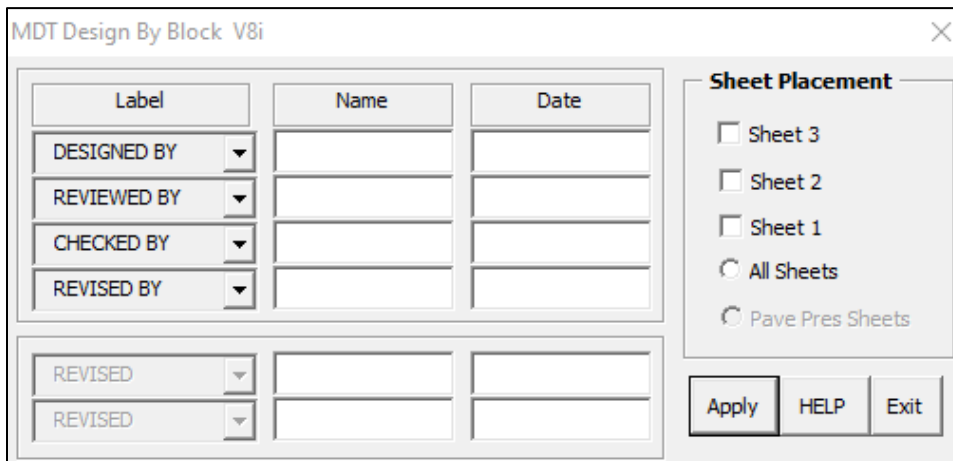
MDT Design By Block V8i

×

| Label | Name | Date |
|---|---|---|
| DESIGNED BY | | |
| REVIEWED BY | | |
| CHECKED BY | | |
| REVISED BY | | |

| | | |
|---|---|---|
| REVISED | | |
| REVISED | | |

Sheet Placement

Sheet 3

Sheet 2

Sheet 1

All Sheets

Pave Pres Sheets

Apply HELP Exit